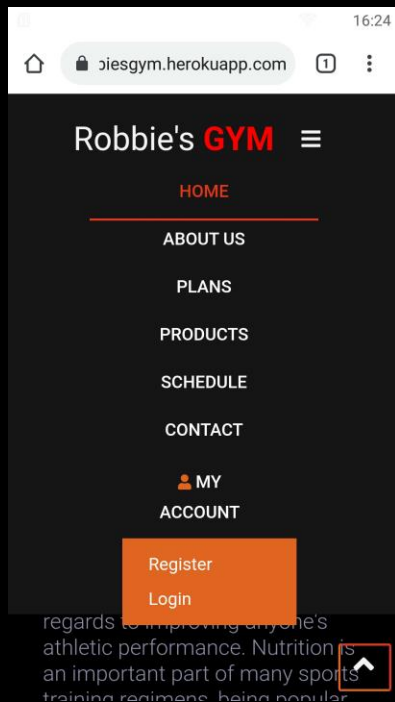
16:24

ɔiesgym.herokuapp.com

1

Robbie's GYM

HOME

ABOUT US

PLANS

PRODUCTS

SCHEDULE

CONTACT

MY ACCOUNT

Register

Login

regards to improving anyone's athletic performance. Nutrition is an important part of many sports training regimens, being popular